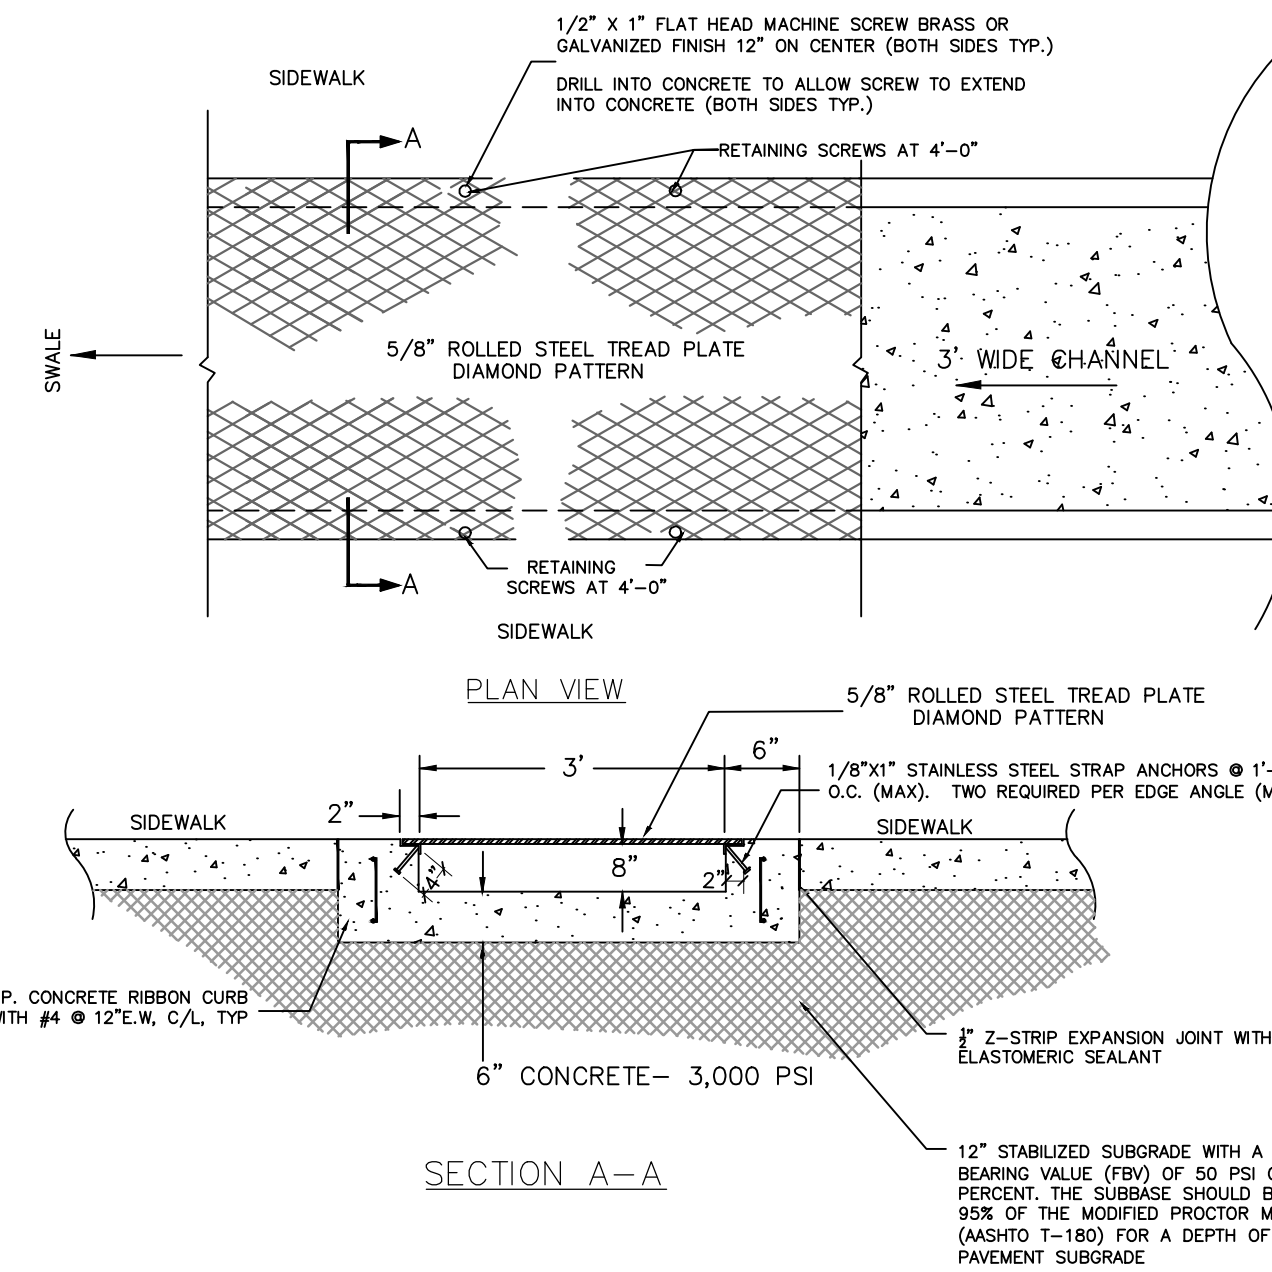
1/2" X 1" FLAT HEAD MACHINE SCREW BRASS OR GALVANIZED FINISH 12" ON CENTER (BOTH SIDES TYP.)

DRILL INTO CONCRETE TO ALLOW SCREW TO EXTEND INTO CONCRETE (BOTH SIDES TYP.)

SIDEWALK

A

RETAINING SCREWS AT 4'-0"

SWALE

5/8" ROLLED STEEL TREAD PLATE DIAMOND PATTERN

3' WIDE CHANNEL

A

RETAINING SCREWS AT 4'-0"

SIDEWALK

PLAN VIEW

5/8" ROLLED STEEL TREAD PLATE DIAMOND PATTERN

3'

6"

1/8"X1" STAINLESS STEEL STRAP ANCHORS @ 1'-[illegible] O.C. (MAX). TWO REQUIRED PER EDGE ANGLE (M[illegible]

2"

SIDEWALK

SIDEWALK

8"

2"

4"

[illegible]P. CONCRETE RIBBON CURB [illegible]ITH #4 @ 12"E.W, C/L, TYP

$\frac{1}{2}$" Z-STRIP EXPANSION JOINT WITH ELASTOMERIC SEALANT

6" CONCRETE- 3,000 PSI

SECTION A-A

12" STABILIZED SUBGRADE WITH A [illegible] BEARING VALUE (FBV) OF 50 PSI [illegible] PERCENT. THE SUBBASE SHOULD B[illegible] 95% OF THE MODIFIED PROCTOR M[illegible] (AASHTO T-180) FOR A DEPTH OF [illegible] PAVEMENT SUBGRADE